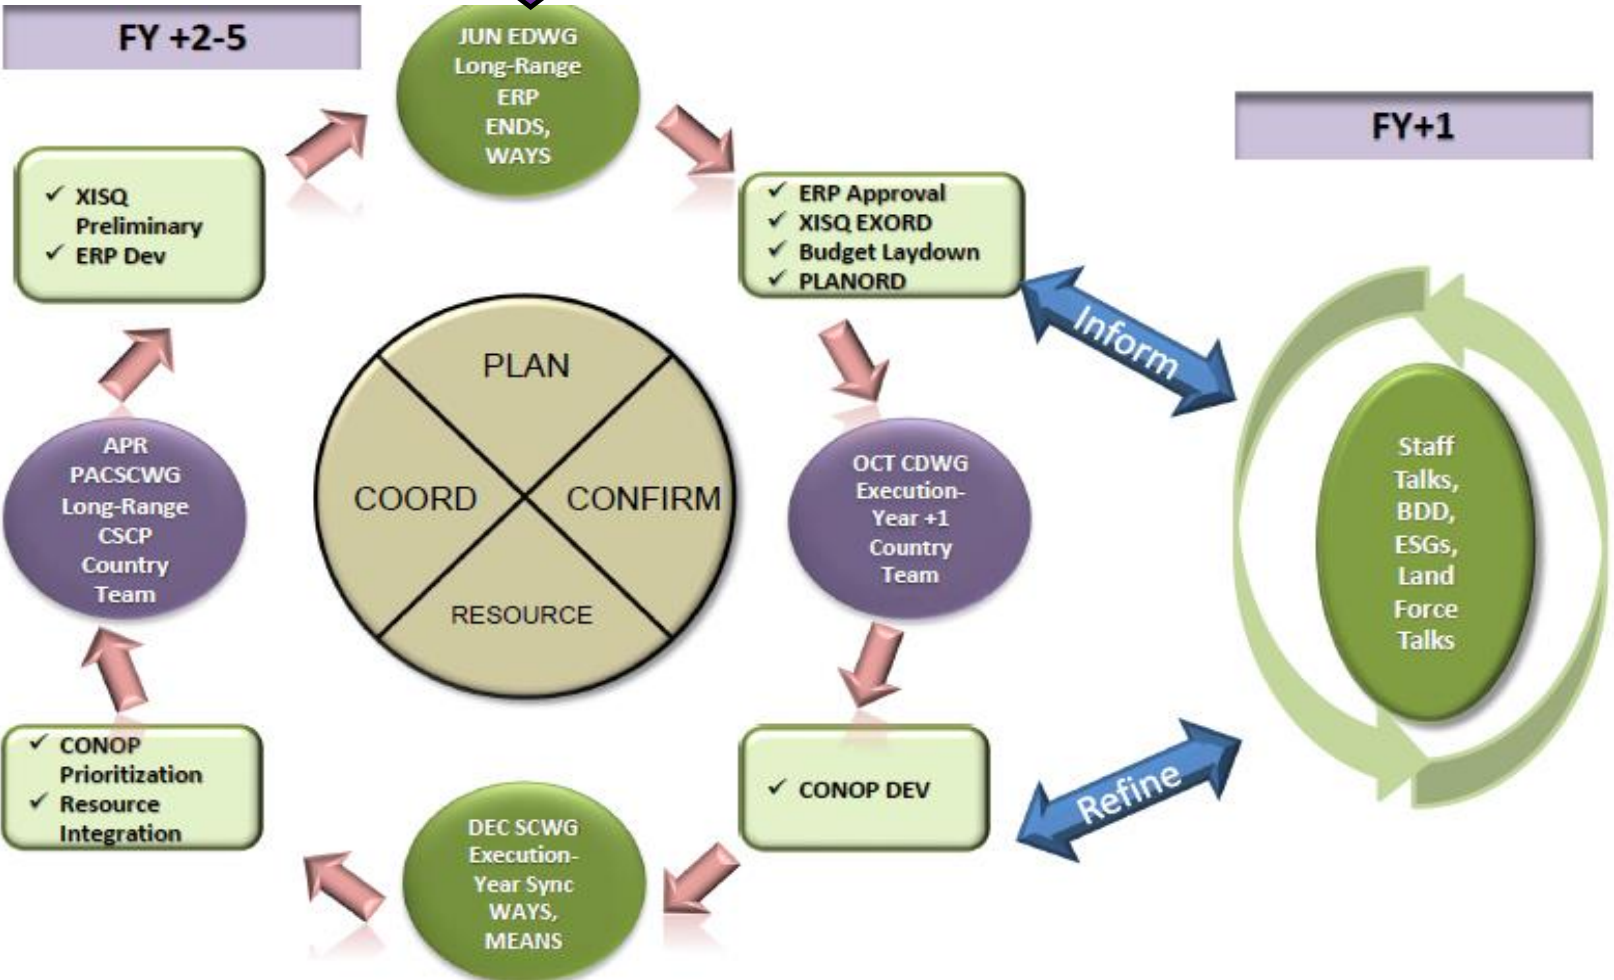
FY +2-5

JUN EDWG Long-Range ERP ENDS, WAYS

FY+1

✓ XISQ Preliminary
✓ ERP Dev

✓ ERP Approval
✓ XISQ EXORD
✓ Budget Laydown
✓ PLANORD

Inform

PLAN

COORD

CONFIRM

RESOURCE

APR PACSCWG Long-Range CSCP Country Team

OCT CDWG Execution-Year +1 Country Team

Staff Talks, BDD, ESGs, Land Force Talks

✓ CONOP Prioritization
✓ Resource Integration

✓ CONOP DEV

Refine

DEC SCWG Execution-Year Sync WAYS, MEANS